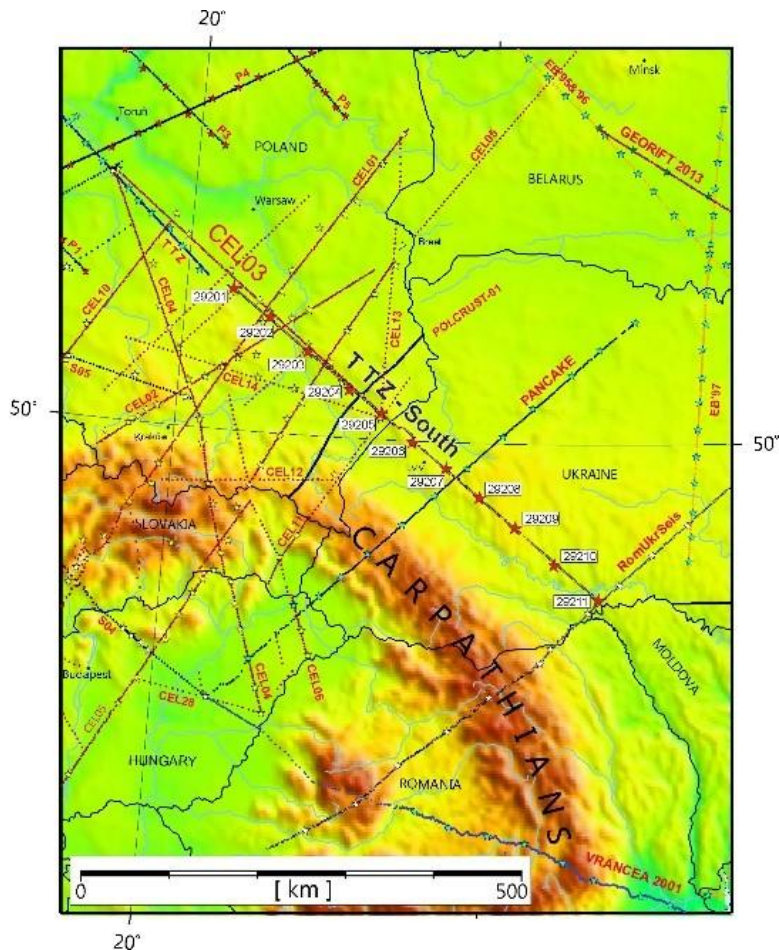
20°
20°
50°
50°
Minsk
EB'95/'96
Toruń
P4
P5
P3
POLAND
CEL01
CEL05
BELARUS
GEORIFT 2013
Warsaw
CEL03
Brest
P1
TTZ
CEL10
CEL04
29201
POLCRUST-01
CEL13
29202
29203
S05
CEL14
29204
TTZ-South
PANCAKE
EB'97
CEL02
29205
Kraków
29206
CEL12
29207
29208
UKRAINE
SLOVAKIA
CEL11
29209
C A R P A T H I A N S
29210
RomUkrSeis
29211
S04
Budapest
CEL05
CEL28
CEL04
CEL06
MOLDOVA
HUNGARY
ROMANIA
VRANCEA 2001
0
[ km ]
500